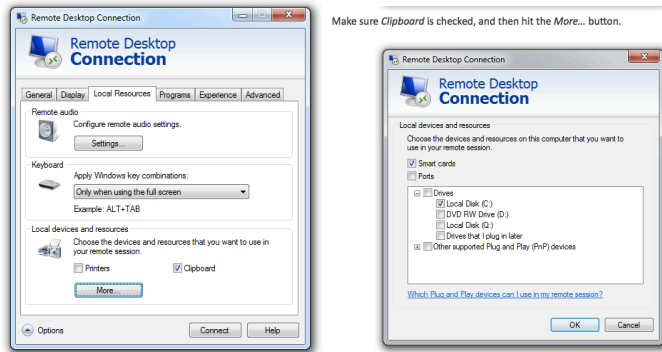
Remote Desktop Connection

Remote Desktop Connection

General | Display | Local Resources | Programs | Experience | Advanced

Remote audio
Configure remote audio settings.
Settings...

Keyboard
Apply Windows key combinations:
Only when using the full screen
Example: ALT+TAB

Local devices and resources
Choose the devices and resources that you want to use in your remote session.
Printers
Clipboard
More...

Options
Connect
Help

Make sure *Clipboard* is checked, and then hit the *More...* button.

Remote Desktop Connection

Remote Desktop Connection

Local devices and resources
Choose the devices and resources on this computer that you want to use in your remote session.
Smart cards
Ports
Drives
Local Disk (C:)
DVD RW Drive (D:)
Local Disk (Q:)
Drives that I plug in later
Other supported Plug and Play (PnP) devices

Which Plug and Play devices can I use in my remote session?

OK
Cancel